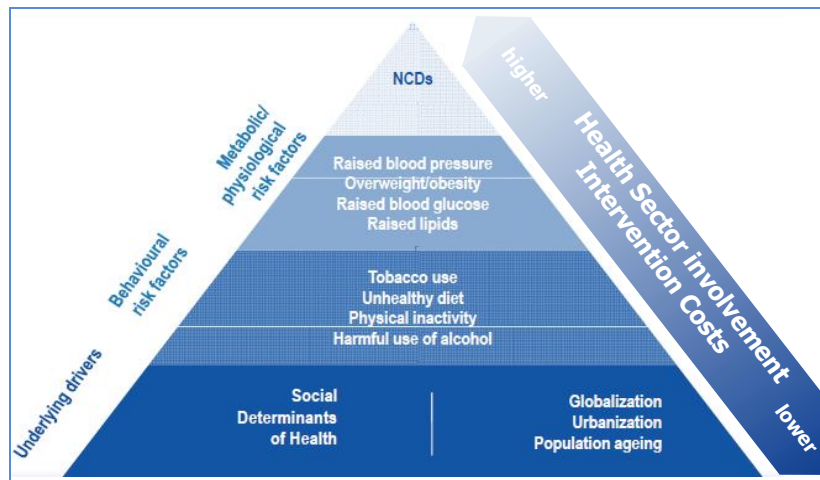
NCDs

Metabolic/ physiological risk factors

Raised blood pressure
Overweight/obesity
Raised blood glucose
Raised lipids

Behavioural risk factors

Tobacco use
Unhealthy diet
Physical inactivity
Harmful use of alcohol

Underlying drivers

Social Determinants of Health

Globalization
Urbanization
Population ageing

higher

Health Sector involvement
Intervention Costs

lower